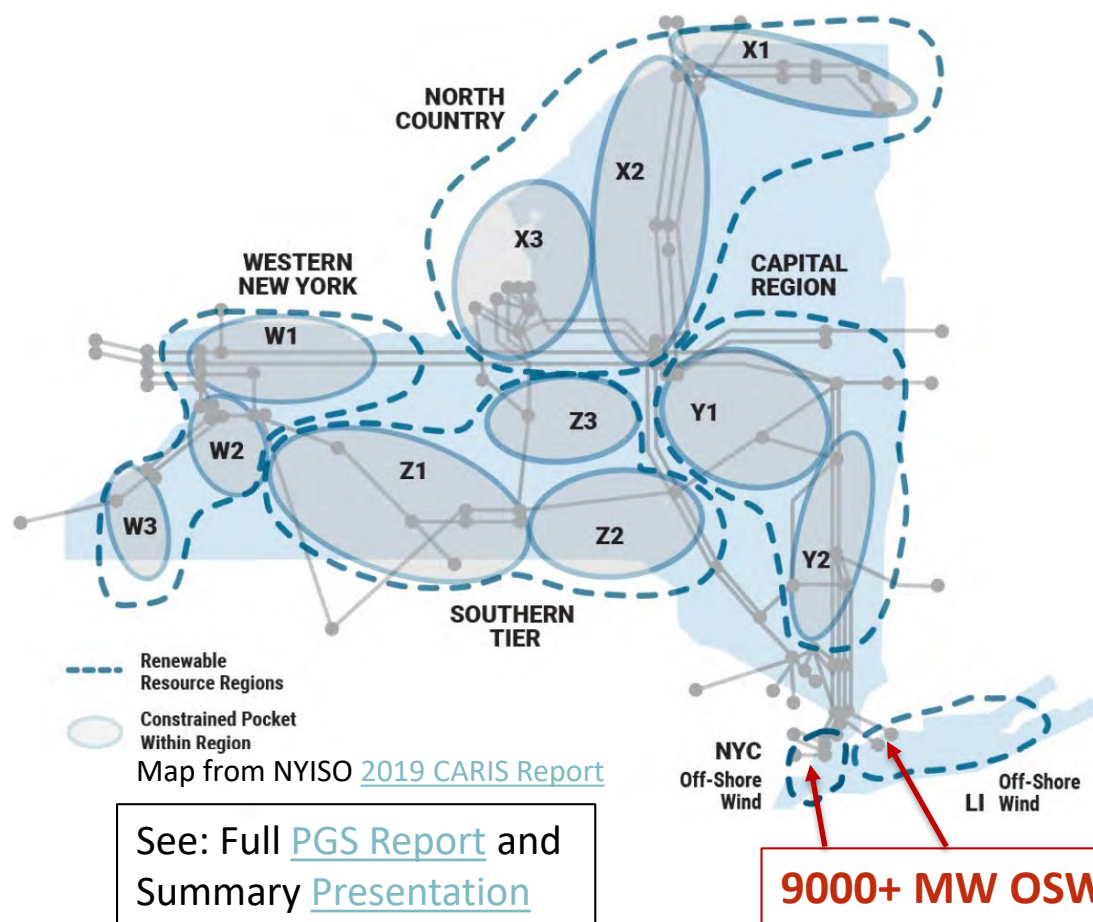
X1

NORTH COUNTRY

X2

X3

WESTERN NEW YORK

CAPITAL REGION

W1

Z3

Y1

W2

Z1

W3

Z2

Y2

SOUTHERN TIER

Renewable Resource Regions

Constrained Pocket Within Region

Map from NYISO 2019 CARIS Report

NYC Off-Shore Wind

LI Off-Shore Wind

See: Full PGS Report and Summary Presentation

9000+ MW OSW